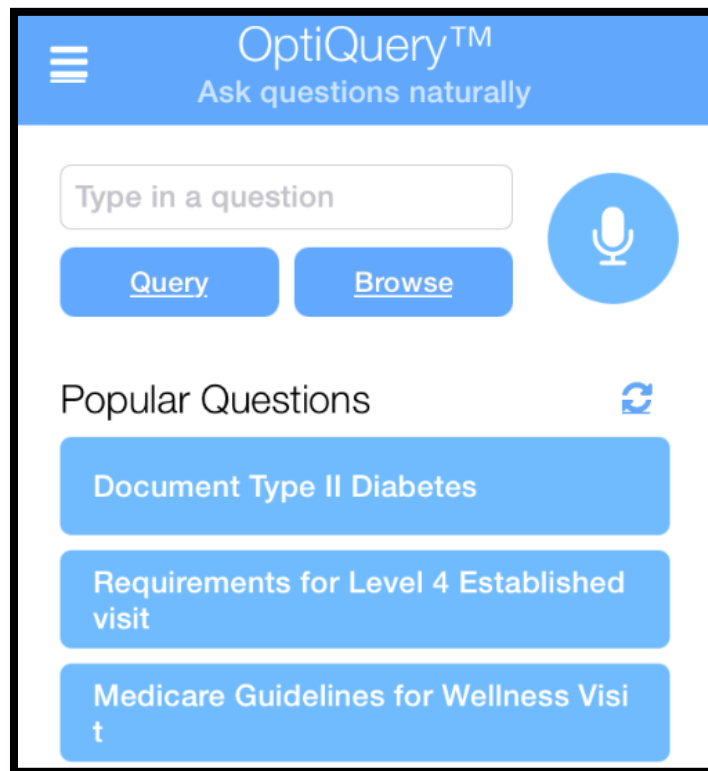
OptiQuery™
Ask questions naturally

Type in a question

Query

Browse

Popular Questions

Document Type II Diabetes

Requirements for Level 4 Established visit

Medicare Guidelines for Wellness Visi t